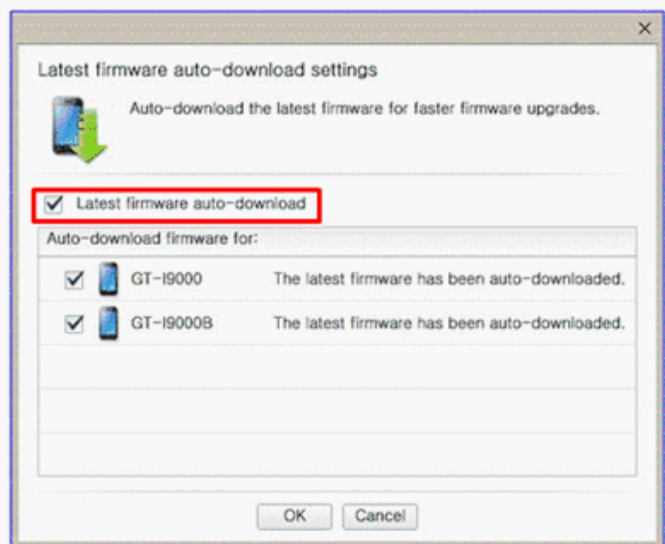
×

Latest firmware auto-download settings

Auto-download the latest firmware for faster firmware upgrades.

Latest firmware auto-download

Auto-download firmware for:

| | |
|---|---|
| GT-I9000 | The latest firmware has been auto-downloaded. |
| GT-I9000B | The latest firmware has been auto-downloaded. |

OK Cancel